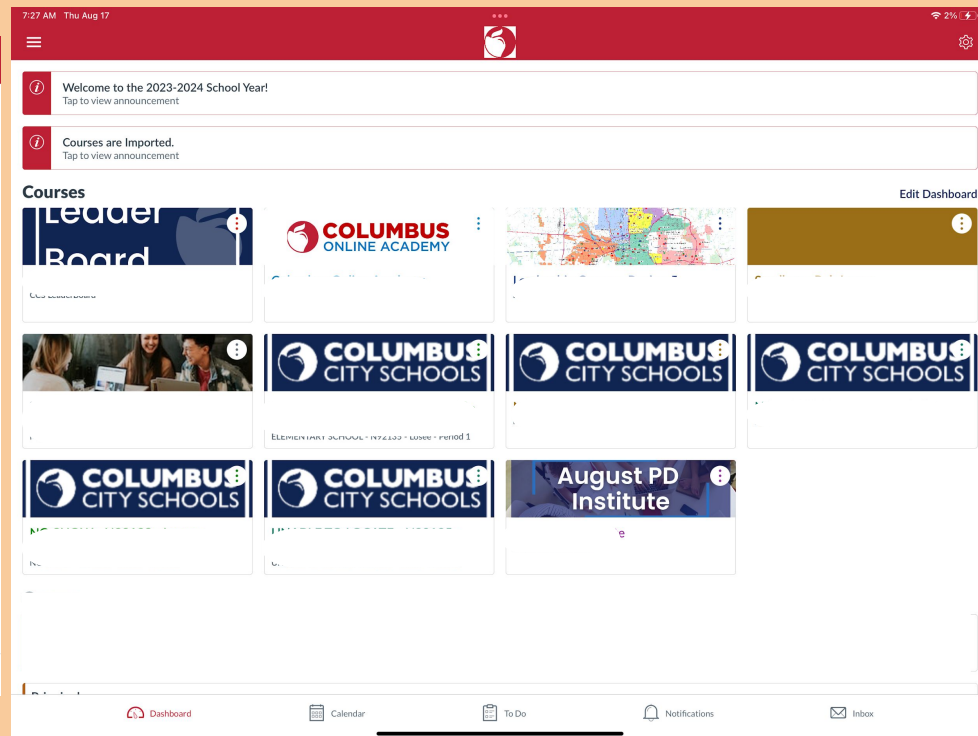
7:27 AM Thu Aug 17

2%

Welcome to the 2023-2024 School Year!
Tap to view announcement

Courses are Imported.
Tap to view announcement

Courses

Edit Dashboard

Leader Board

CCS LeaderBoard

COLUMBUS ONLINE ACADEMY

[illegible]

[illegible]

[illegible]

COLUMBUS CITY SCHOOLS

ELEMENTARY SCHOOL - N92135 - Losee - Period 1

COLUMBUS CITY SCHOOLS

COLUMBUS CITY SCHOOLS

COLUMBUS CITY SCHOOLS

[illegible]

COLUMBUS CITY SCHOOLS

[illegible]

August PD Institute

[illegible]

Dashboard

Calendar

To Do

Notifications

Inbox